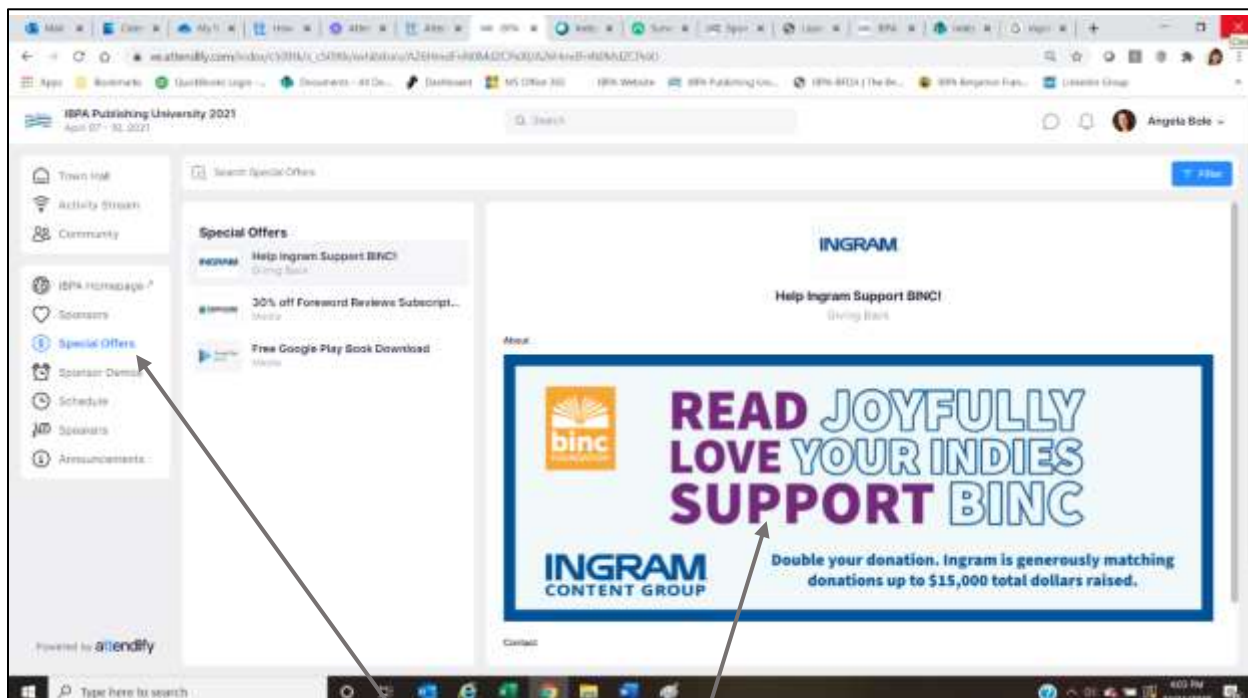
IBPA Publishing University 2021
April 07 - 30, 2021

Search

Angela Bole

Town Hall
Activity Stream
Community

IBPA Homepage
Sponsors
Special Offers
Sponsor Demos
Schedule
Speakers
Announcements

Powered by attendify

Search Special Offers

Filter

Special Offers

INGRAM Help Ingram Support BINC!
Giving Back

30% off Foreword Reviews Subscript...
Media

Free Google Play Book Download
Media

INGRAM

Help Ingram Support BINC!
Giving Back

About

binc FOUNDATION

READ JOYFULLY
LOVE YOUR INDIES
SUPPORT BINC

INGRAM CONTENT GROUP

Double your donation. Ingram is generously matching donations up to $15,000 total dollars raised.

Contact

Type here to search